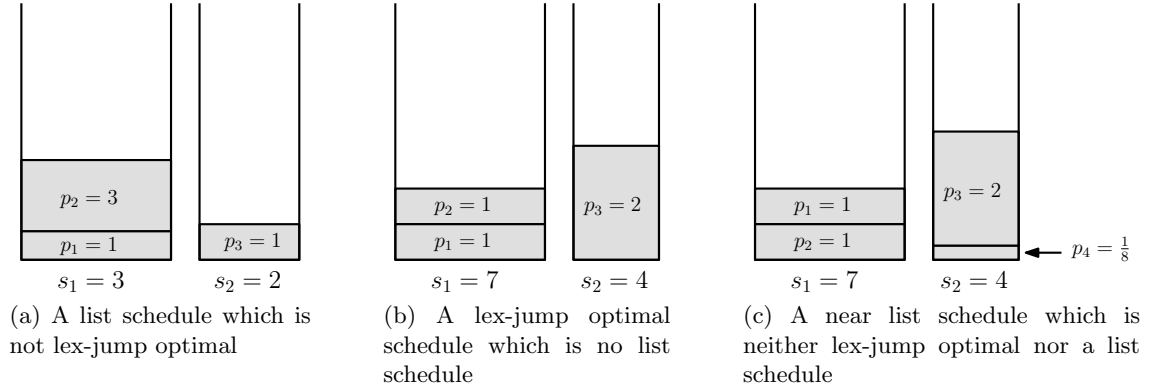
$p_2 = 3$

$p_1 = 1$

$p_3 = 1$

$s_1 = 3$ $s_2 = 2$

(a) A list schedule which is not lex-jump optimal

$p_2 = 1$

$p_1 = 1$

$p_3 = 2$

$s_1 = 7$ $s_2 = 4$

(b) A lex-jump optimal schedule which is no list schedule

$p_1 = 1$

$p_2 = 1$

$p_3 = 2$

$p_4 = \frac{1}{8}$

$s_1 = 7$ $s_2 = 4$

(c) A near list schedule which is neither lex-jump optimal nor a list schedule